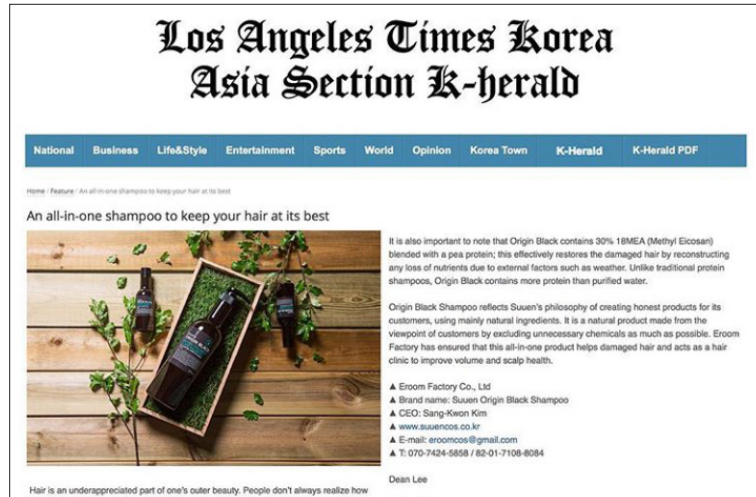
Los Angeles Times Korea
Asia Section K-herald

National Business Life&Style Entertainment Sports World Opinion Korea Town K-Herald K-Herald PDF

Home / Feature / An all-in-one shampoo to keep your hair at its best

An all-in-one shampoo to keep your hair at its best

It is also important to note that Origin Black contains 30% 18MEA (Methyl Eicosan) blended with a pea protein; this effectively restores the damaged hair by reconstructing any loss of nutrients due to external factors such as weather. Unlike traditional protein shampoos, Origin Black contains more protein than purified water.

Origin Black Shampoo reflects Suuen's philosophy of creating honest products for its customers, using mainly natural ingredients. It is a natural product made from the viewpoint of customers by excluding unnecessary chemicals as much as possible. Eroom Factory has ensured that this all-in-one product helps damaged hair and acts as a hair clinic to improve volume and scalp health.

▲ Eroom Factory Co., Ltd
▲ Brand name: Suuen Origin Black Shampoo
▲ CEO: Sang-Kwon Kim
▲ www.suuencos.co.kr
▲ E-mail: eroomcos@gmail.com
▲ T: 070-7424-5858 / 82-01-7108-8084

Dean Lee

Hair is an underappreciated part of one's outer beauty. People don't always realize how